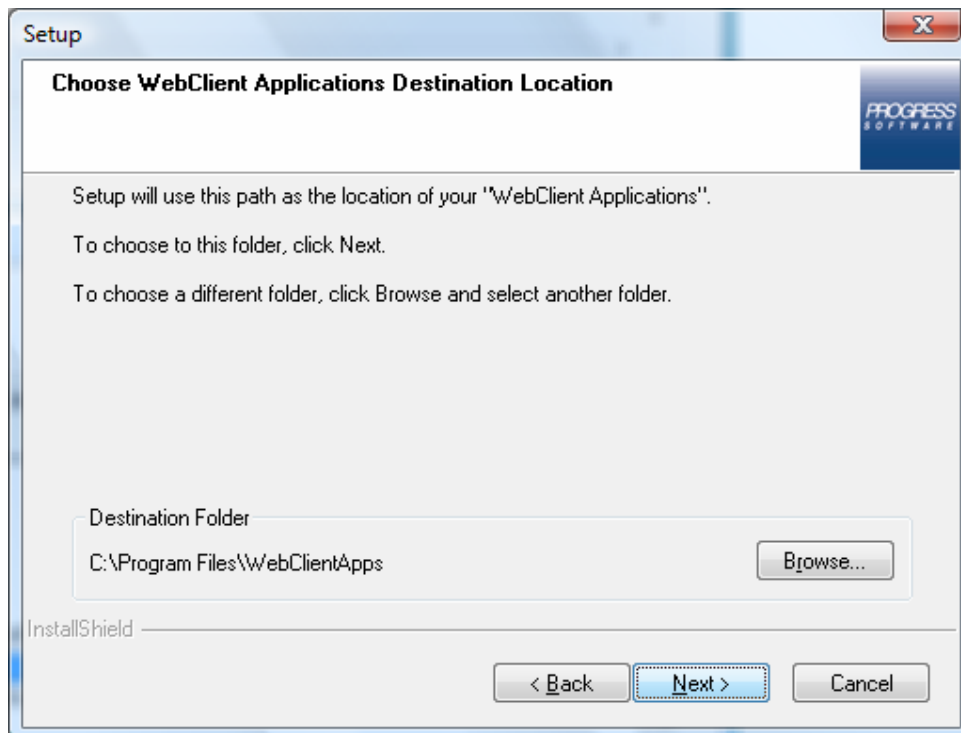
Setup

Choose WebClient Applications Destination Location

PROGRESS SOFTWARE

Setup will use this path as the location of your "WebClient Applications".

To choose to this folder, click Next.

To choose a different folder, click Browse and select another folder.

Destination Folder

C:\Program Files\WebClientApps

Browse...

InstallShield

< Back

Next >

Cancel